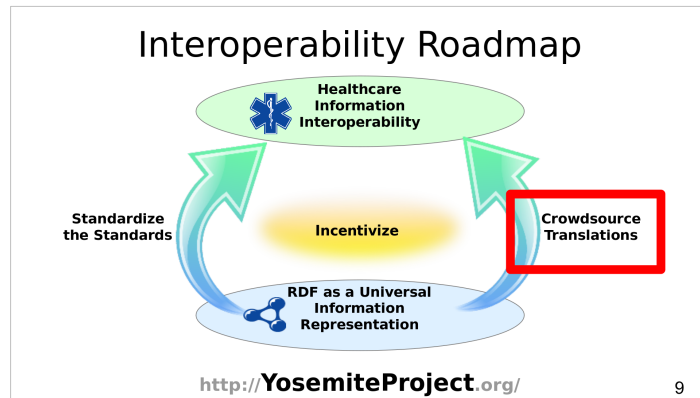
Interoperability Roadmap

Healthcare Information Interoperability

Standardize the Standards

Incentivize

Crowdsource Translations

RDF as a Universal Information Representation

http://YosemiteProject.org/

9